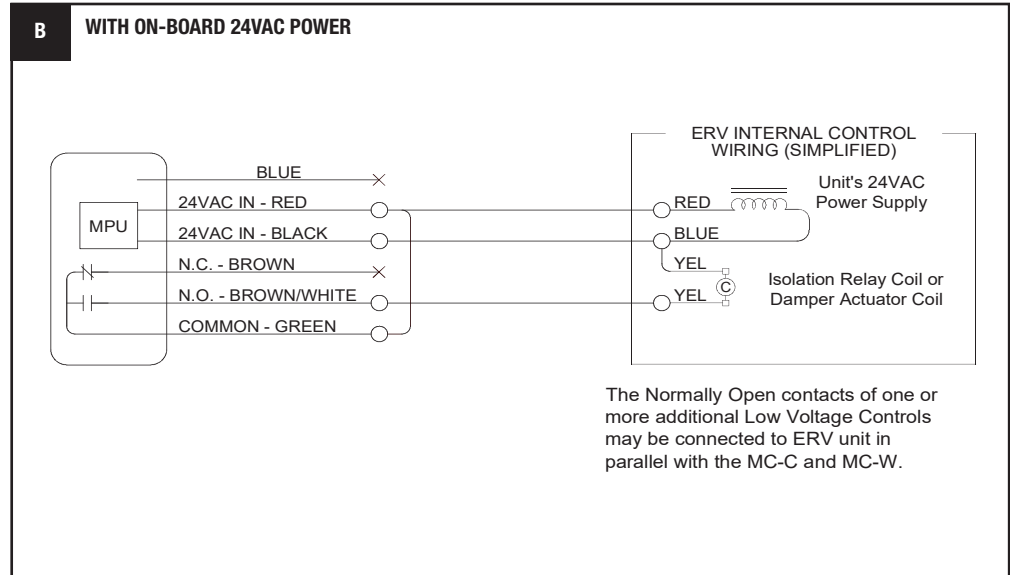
B

WITH ON-BOARD 24VAC POWER

MPU

BLUE

24VAC IN - RED

24VAC IN - BLACK

N.C. - BROWN

N.O. - BROWN/WHITE

COMMON - GREEN

ERV INTERNAL CONTROL WIRING (SIMPLIFIED)

RED

Unit's 24VAC Power Supply

BLUE

YEL

YEL

C

Isolation Relay Coil or Damper Actuator Coil

The Normally Open contacts of one or more additional Low Voltage Controls may be connected to ERV unit in parallel with the MC-C and MC-W.